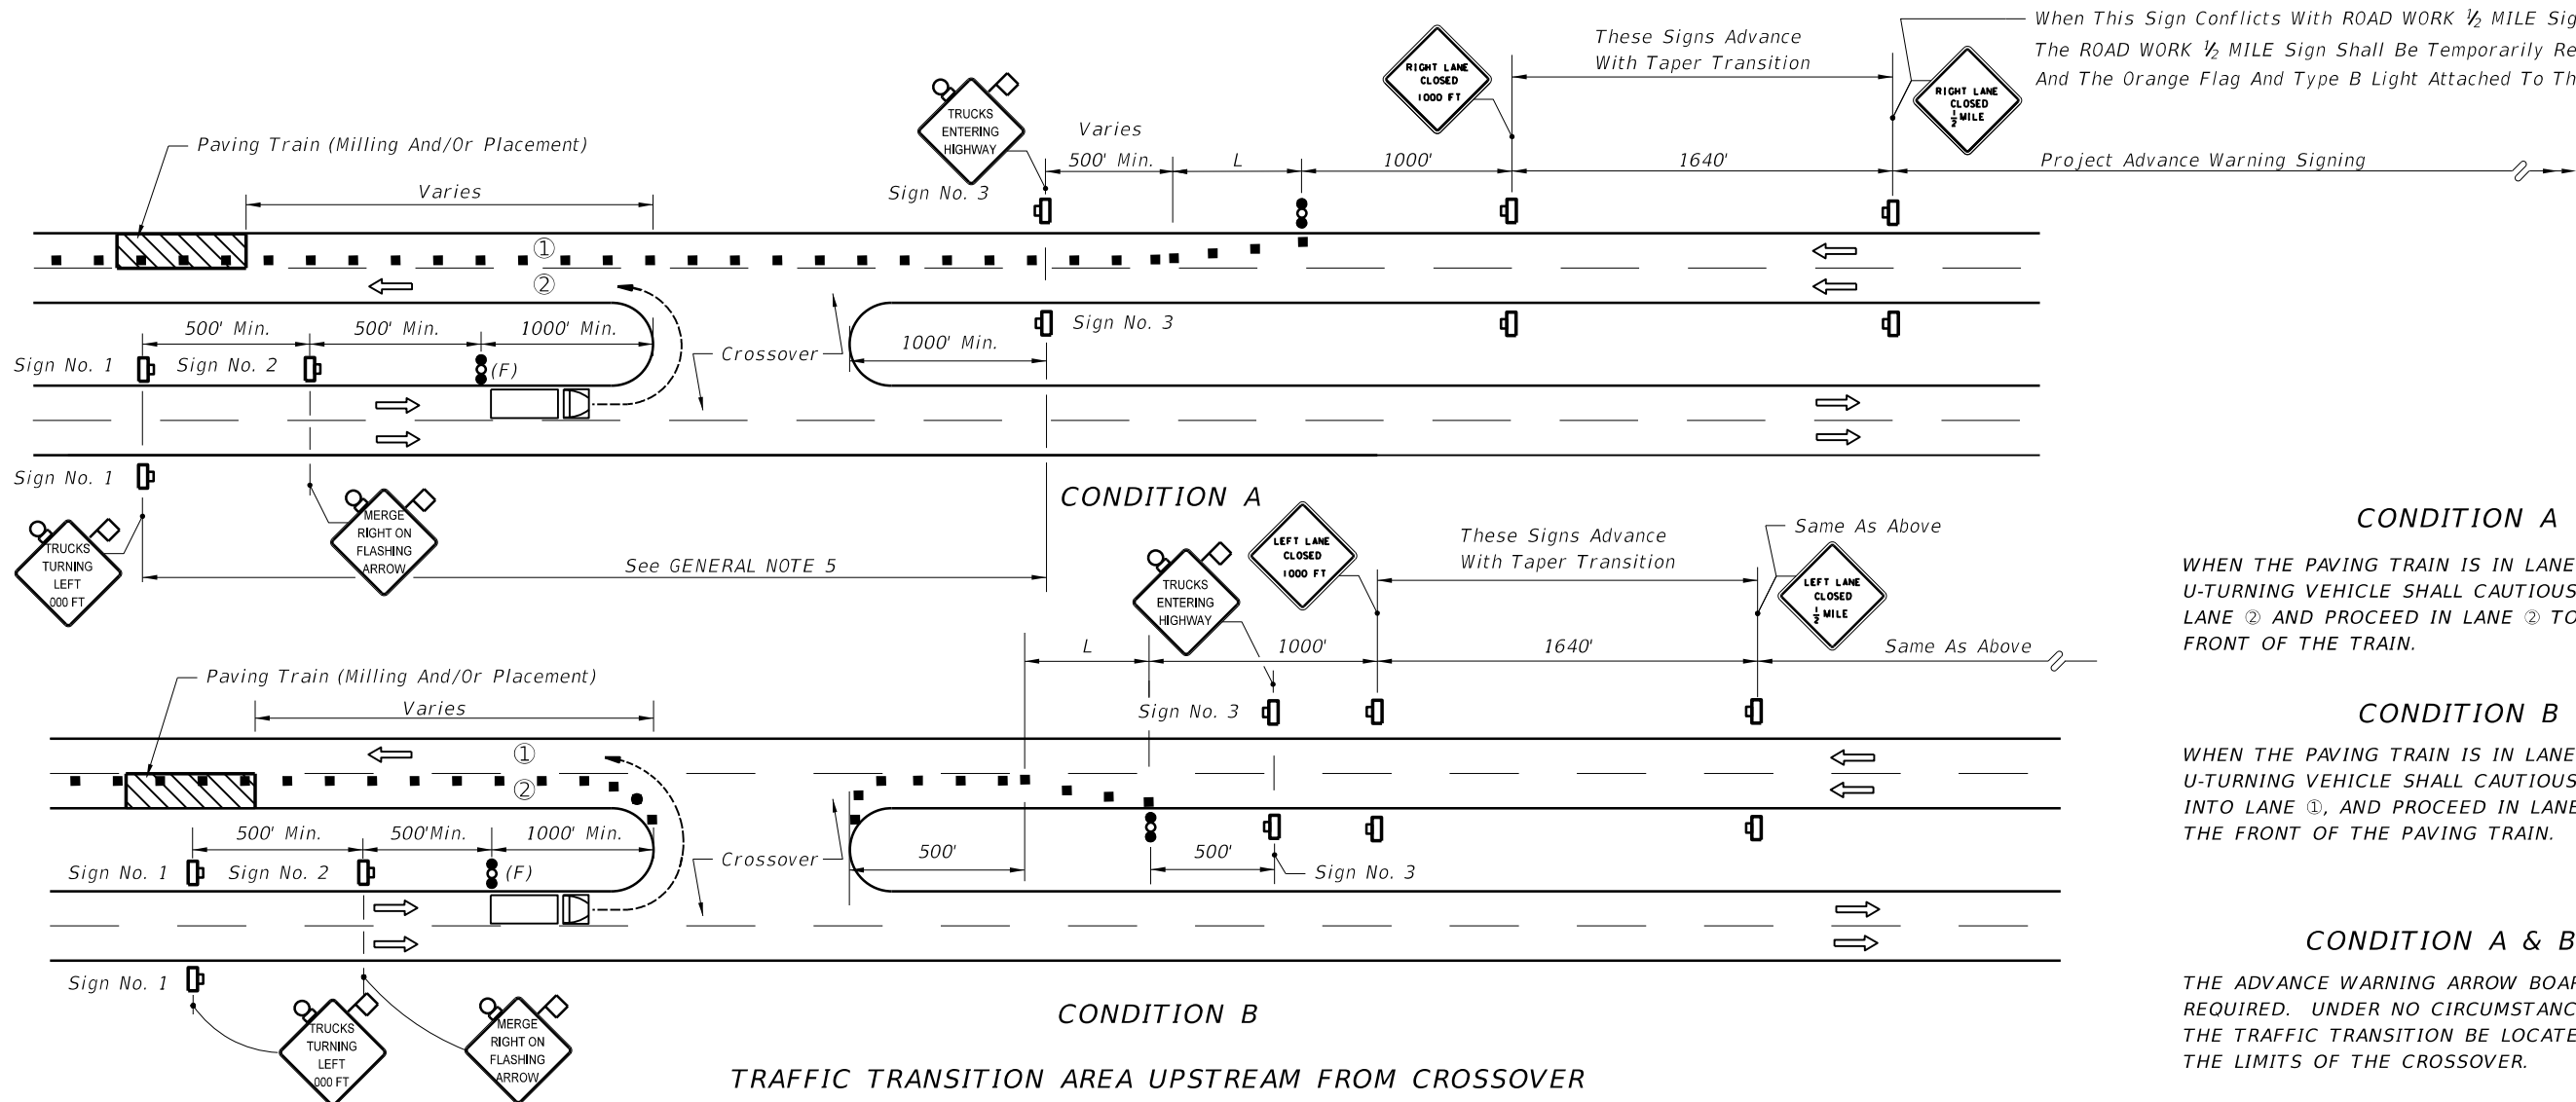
When This Sign Conflicts With ROAD WORK ½ MILE Sig
The ROAD WORK ½ MILE Sign Shall Be Temporarily Re
And The Orange Flag And Type B Light Attached To Th

These Signs Advance With Taper Transition

RIGHT LANE CLOSED 1000 FT

RIGHT LANE CLOSED ½ MILE

TRUCKS ENTERING HIGHWAY

Varies

Paving Train (Milling And/Or Placement)

Varies

500' Min.

L

1000'

1640'

Project Advance Warning Signing

Sign No. 3

①

②

500' Min.

500' Min.

1000' Min.

Sign No. 3

Crossover

1000' Min.

Sign No. 1

Sign No. 2

(F)

Sign No. 1

CONDITION A

MERGE RIGHT ON FLASHING ARROW

TRUCKS TURNING LEFT 000 FT

See GENERAL NOTE 5

These Signs Advance With Taper Transition

Same As Above

LEFT LANE CLOSED 1000 FT

TRUCKS ENTERING HIGHWAY

LEFT LANE CLOSED ½ MILE

L

1000'

1640'

Same As Above

Paving Train (Milling And/Or Placement)

Varies

Sign No. 3

①

②

500' Min.

500'Min.

1000' Min.

Crossover

500'

500'

Sign No. 1

Sign No. 2

(F)

Sign No. 3

Sign No. 1

TRUCKS TURNING LEFT 000 FT

MERGE RIGHT ON FLASHING ARROW

CONDITION B

TRAFFIC TRANSITION AREA UPSTREAM FROM CROSSOVER

CONDITION A

WHEN THE PAVING TRAIN IS IN LANE U-TURNING VEHICLE SHALL CAUTIOUS LANE ② AND PROCEED IN LANE ② TO FRONT OF THE TRAIN.

CONDITION B

WHEN THE PAVING TRAIN IS IN LANE U-TURNING VEHICLE SHALL CAUTIOUS INTO LANE ①, AND PROCEED IN LANE THE FRONT OF THE PAVING TRAIN.

CONDITION A & B

THE ADVANCE WARNING ARROW BOAR REQUIRED. UNDER NO CIRCUMSTANC THE TRAFFIC TRANSITION BE LOCATE THE LIMITS OF THE CROSSOVER.